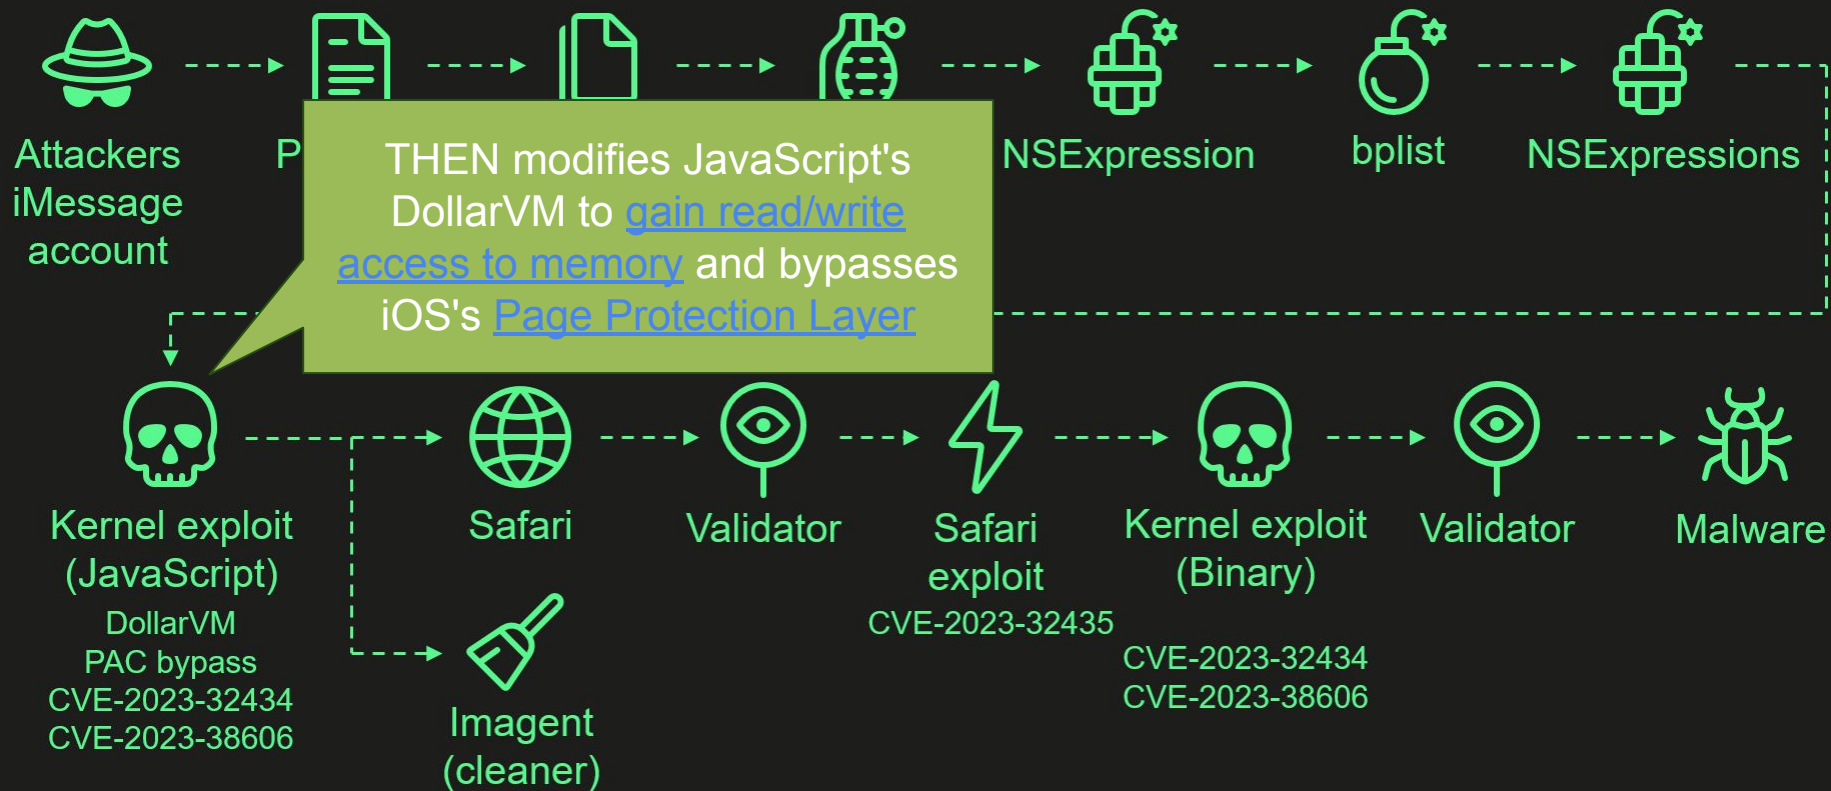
Attackers iMessage account

P

THEN modifies JavaScript's DollarVM to gain read/write access to memory and bypasses iOS's Page Protection Layer

NSExpression

bplist

NSExpressions

Kernel exploit (JavaScript)
DollarVM
PAC bypass
CVE-2023-32434
CVE-2023-38606

Safari

Validator

Safari exploit
CVE-2023-32435

Kernel exploit (Binary)
CVE-2023-32434
CVE-2023-38606

Validator

Malware

Imagent (cleaner)